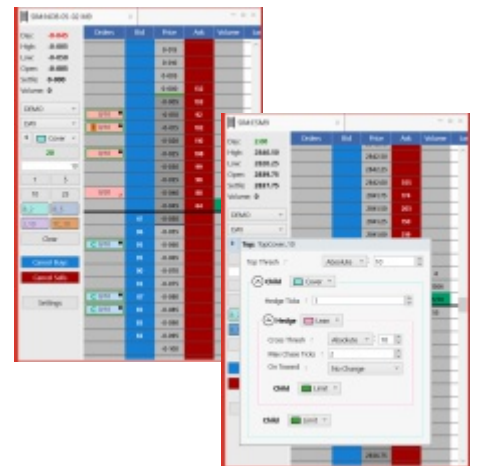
SIM:HOB-05-02.WB

Chg: -0.045
High: -0.000
Low: -0.050
Open: -0.000
Settle: -0.000
Volume: 0

Orders | Bid | Price | Ask | Volume

DEMO
Cover
20
1
5
10
25
Clear
Cancel Buys
Cancel Sells
Settings

SIM:ESM9

Chg: 2.00
High: 2840.00
Low: 2820.25
Open: 2836.75
Settle: 2831.75
Volume: 0

Orders | Bid | Price | Ask | Volume

DEMO

Top: TopCover, 10
Top Thresh: Absolute 10
Child Cover
Hedge Ticks: 1
Hedge Lean
Cross Thresh: Absolute 10
Max Chase Ticks: 2
On Timeout: No Change
Child Limit
Child Limit